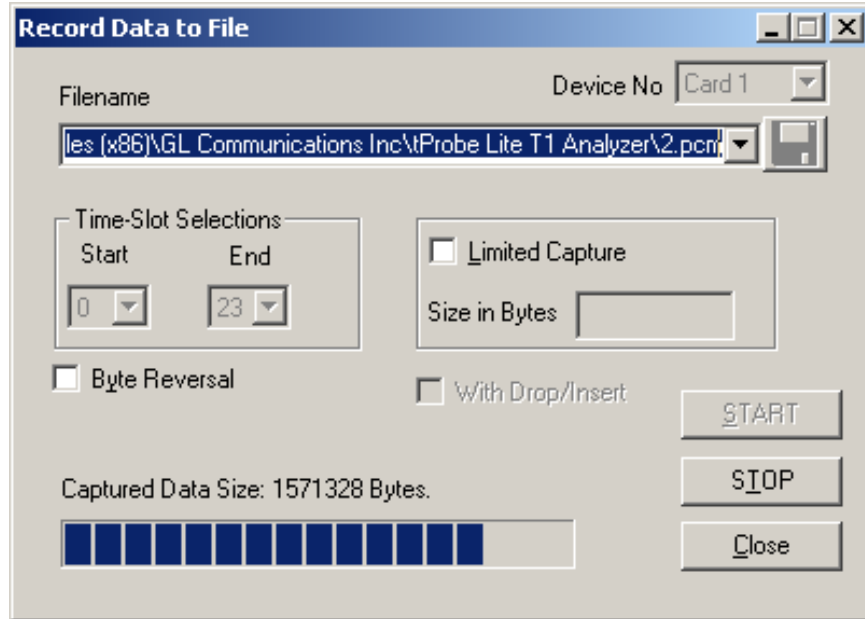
Record Data to File

Filename

Device No Card 1

les (x86)\GL Communications Inc\tProbe Lite T1 Analyzer\2.pcm

Time-Slot Selections

Start End

0 23

Limited Capture

Size in Bytes

Byte Reversal

With Drop/Insert

START

STOP

Close

Captured Data Size: 1571328 Bytes.